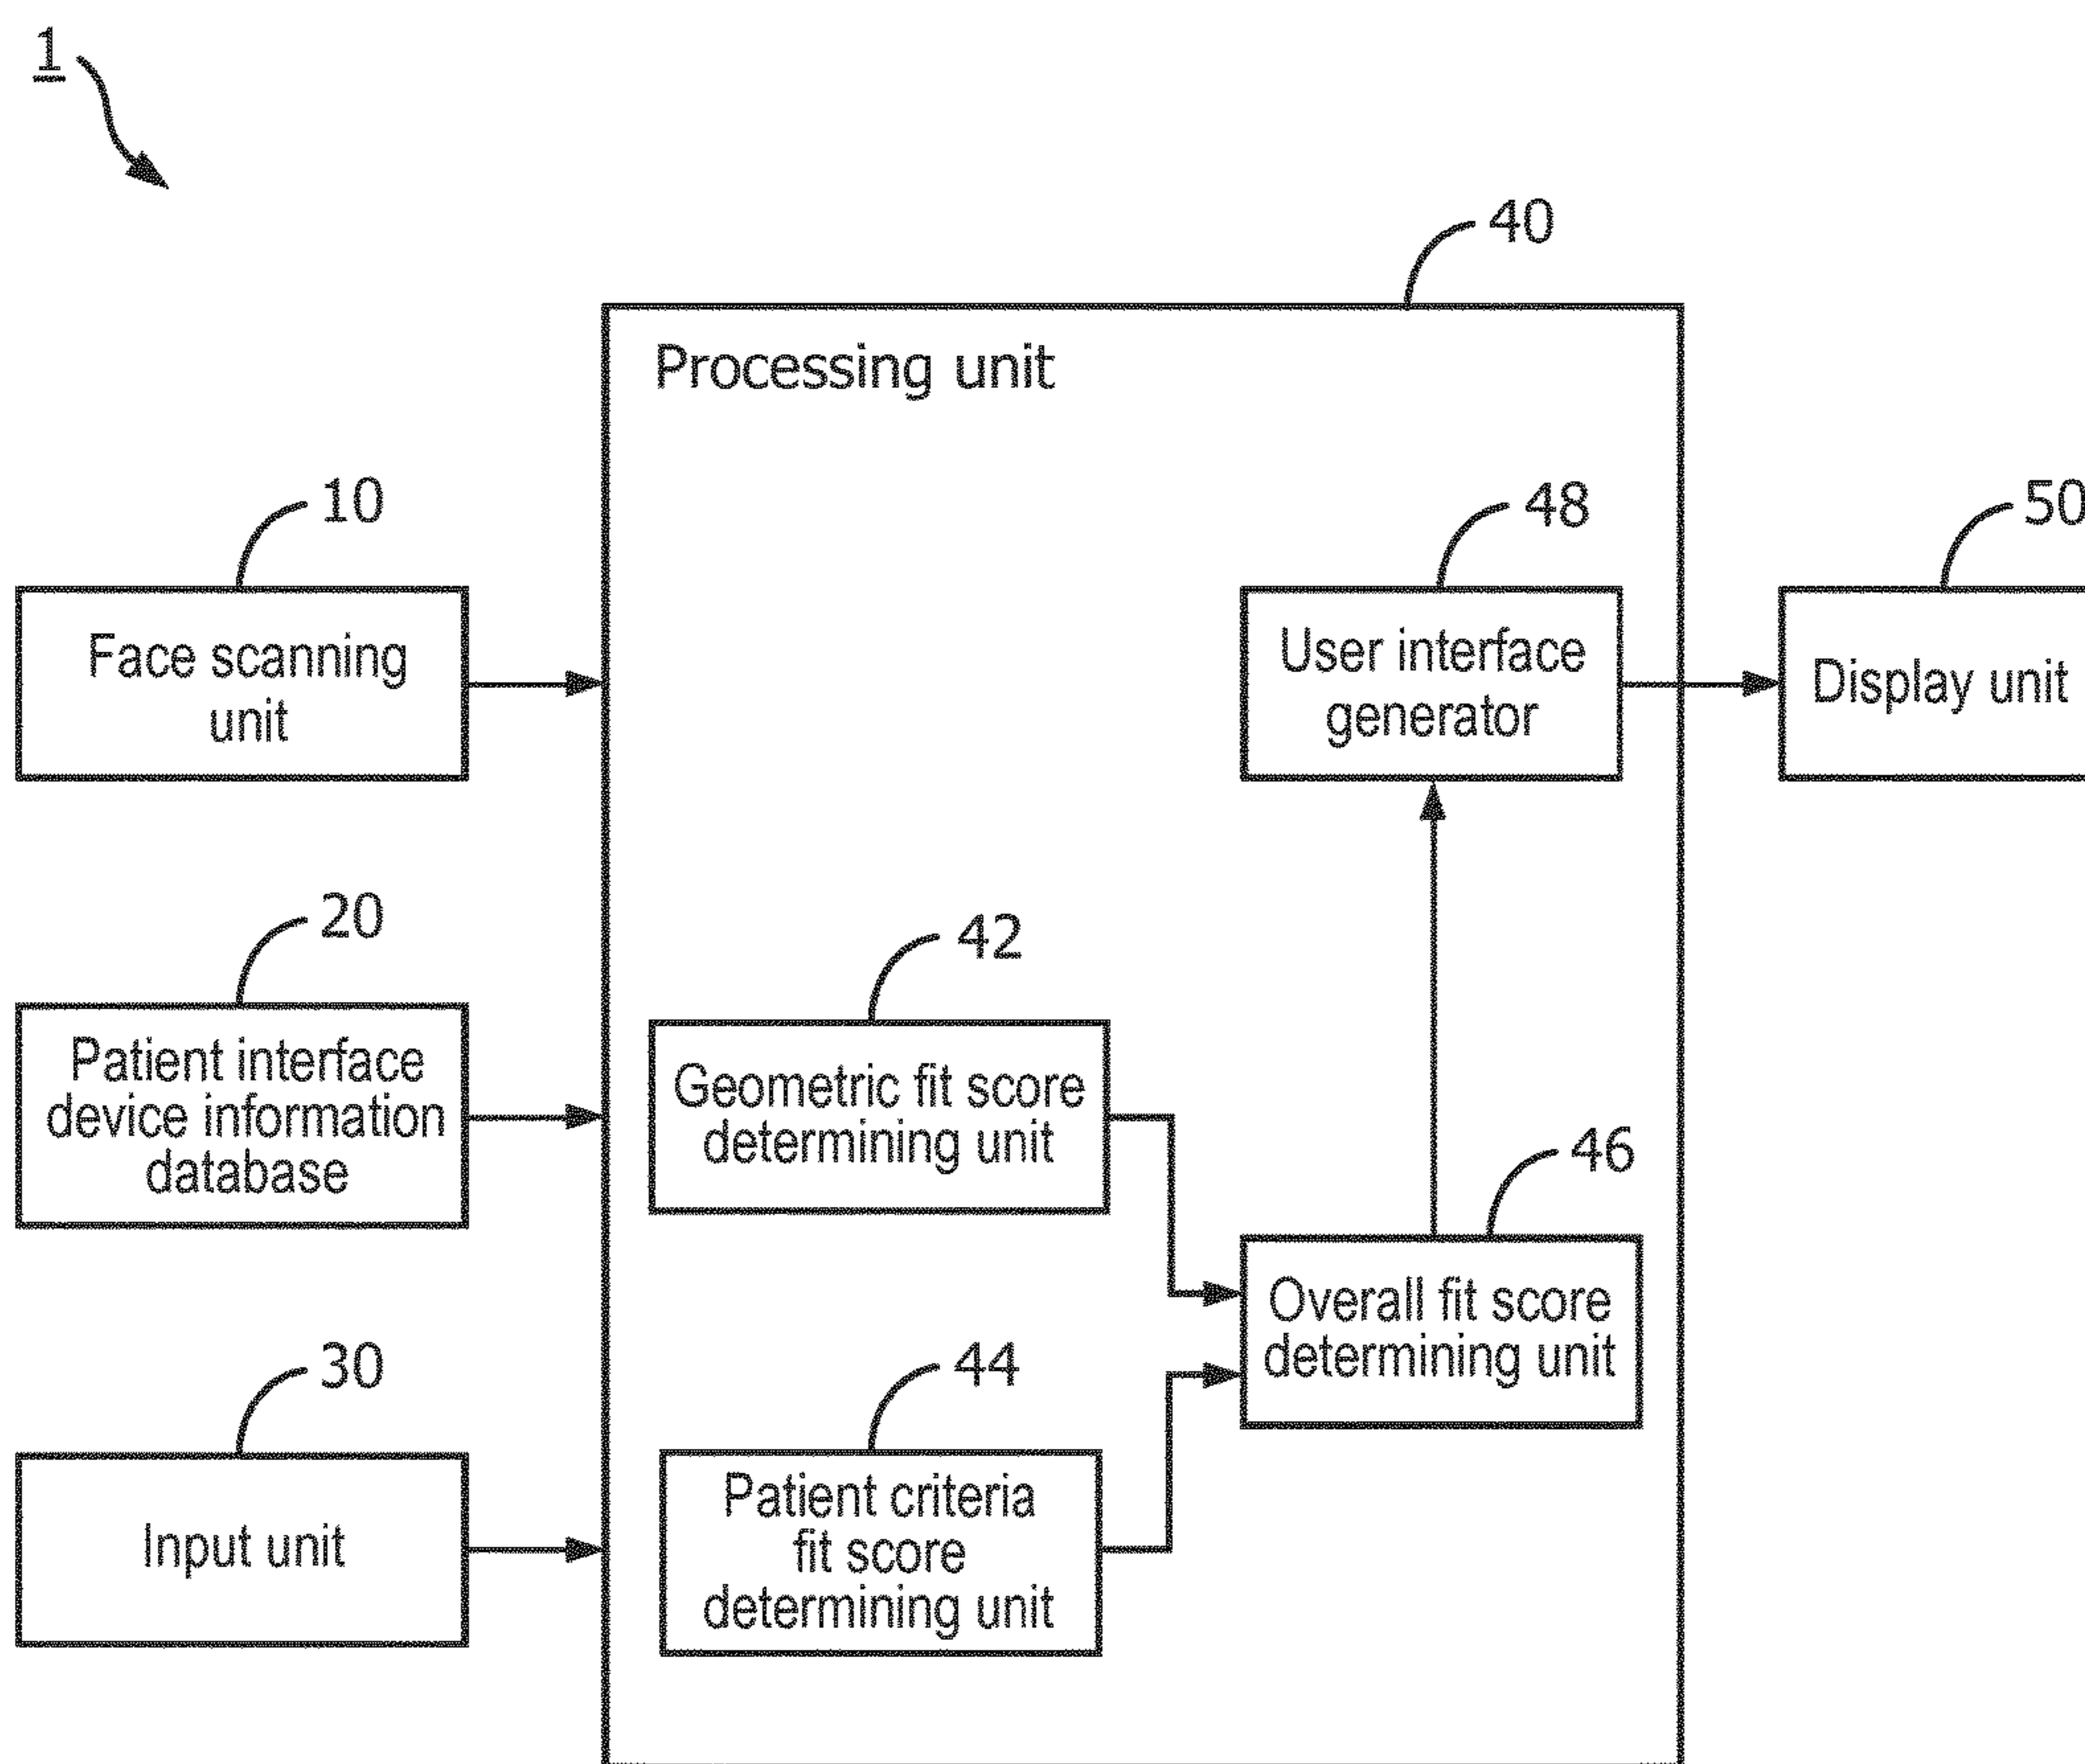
1

40

Processing unit

10

Face scanning unit

48

User interface generator

50

Display unit

20

Patient interface device information database

42

Geometric fit score determining unit

46

Overall fit score determining unit

30

Input unit

44

Patient criteria fit score determining unit